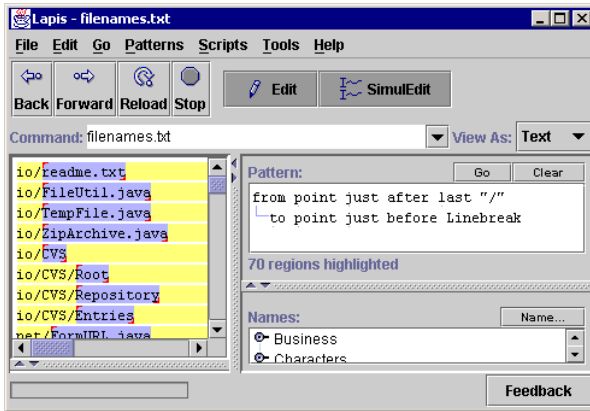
Lapis - filenames.txt

File Edit Go Patterns Scripts Tools Help

Back Forward Reload Stop

Edit SimulEdit

Command: filenames.txt

View As: Text

io/readme.txt
io/FileUtil.java
io/TempFile.java
io/ZipArchive.java
io/CVS
io/CVS/Root
io/CVS/Repository
io/CVS/Entries
net/FormURL.java

Pattern: Go Clear

from point just after last "/"
to point just before Linebreak

70 regions highlighted

Names: Name...

Business
Characters

Feedback